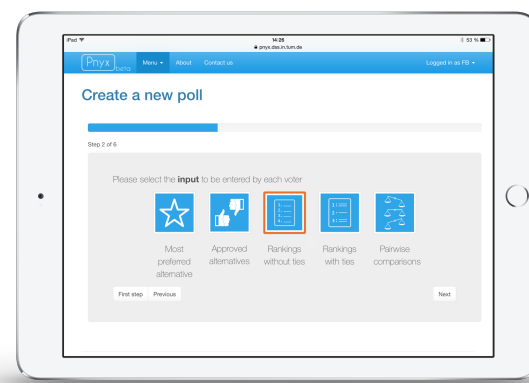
iPad
14:26
pnyx.dss.in.tum.de
53 %

Pnyx beta Menu About Contact us Logged in as FB

Create a new poll

Step 2 of 6

Please select the **input** to be entered by each voter

Most preferred alternative

Approved alternatives

Rankings without ties

Rankings with ties

Pairwise comparisons

First step Previous

Next